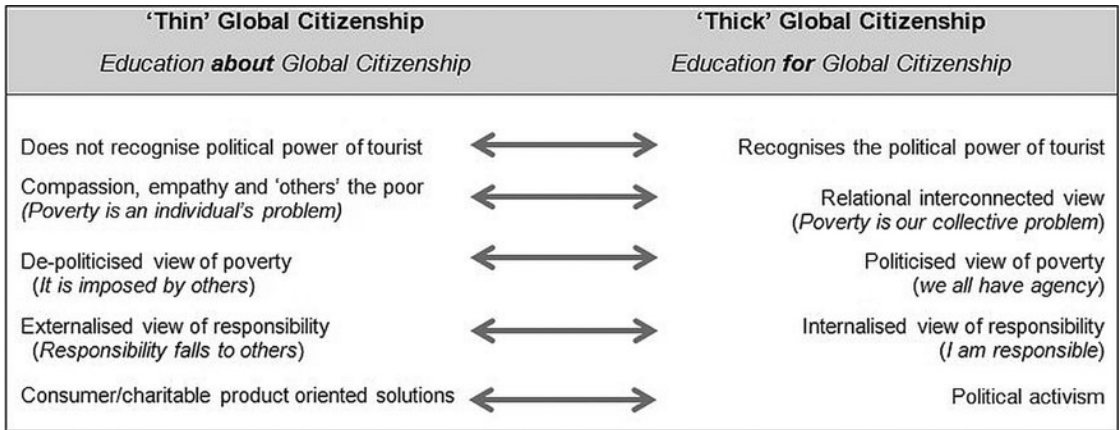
| 'Thin' Global Citizenship<br>*Education **about** Global Citizenship* | | 'Thick' Global Citizenship<br>*Education **for** Global Citizenship* |
|---|---|---|
| Does not recognise political power of tourist | ⟷ | Recognises the political power of tourist |
| Compassion, empathy and 'others' the poor<br>*(Poverty is an individual's problem)* | ⟷ | Relational interconnected view<br>(*Poverty is our collective problem*) |
| De-politicised view of poverty<br>(*It is imposed by others*) | ⟷ | Politicised view of poverty<br>(*we all have agency*) |
| Externalised view of responsibility<br>(*Responsibility falls to others*) | ⟷ | Internalised view of responsibility<br>(*I am responsible*) |
| Consumer/charitable product oriented solutions | ⟷ | Political activism |